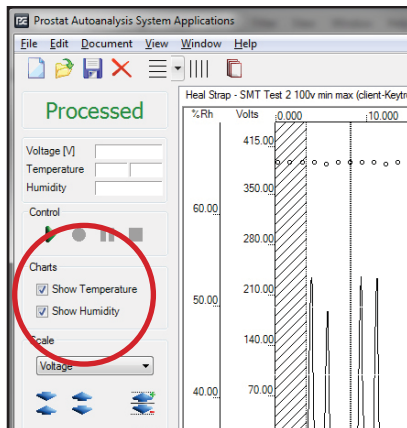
Prostat Autoanalysis System Applications

File Edit Document View Window Help

Processed

Voltage [V]
Temperature
Humidity

Control

Charts
Show Temperature
Show Humidity

Scale
Voltage

Heal Strap - SMT Test 2 100v min max (client-Keytr

%Rh Volts 0.000 10.000

415.00
350.00
60.00
280.00
210.00
50.00
140.00
40.00 70.00